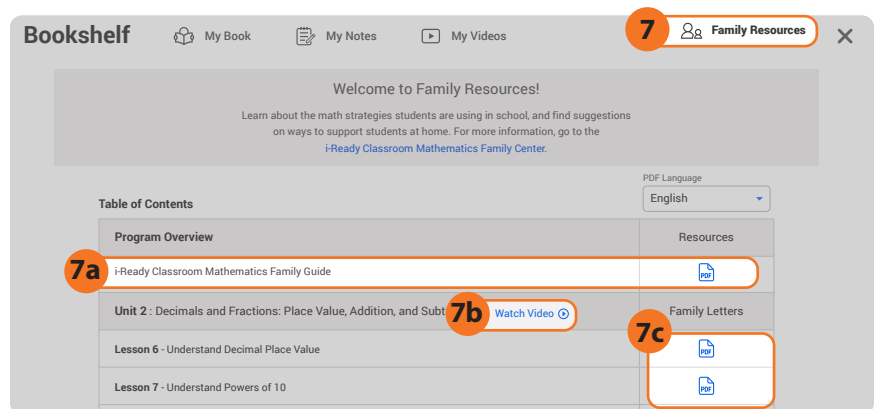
Bookshelf

My Book

My Notes

My Videos

7

Family Resources

Welcome to Family Resources!

Learn about the math strategies students are using in school, and find suggestions on ways to support students at home. For more information, go to the i-Ready Classroom Mathematics Family Center.

PDF Language

English

Table of Contents

| Program Overview | Resources |
|---|---|
| i-Ready Classroom Mathematics Family Guide | PDF |
| Unit 2 : Decimals and Fractions: Place Value, Addition, and Subt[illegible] Watch Video | Family Letters |
| Lesson 6 - Understand Decimal Place Value | PDF |
| Lesson 7 - Understand Powers of 10 | PDF |

7a

7b

7c